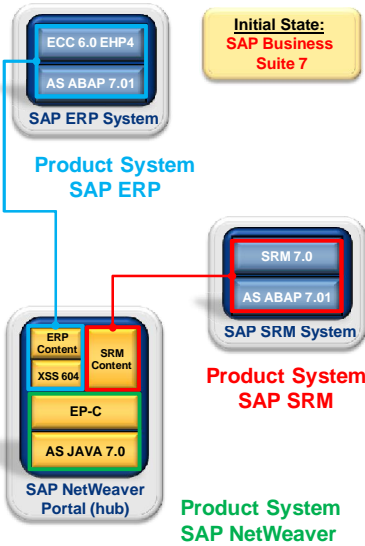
ECC 6.0 EHP4

AS ABAP 7.01

SAP ERP System

Initial State:
SAP Business Suite 7

Product System
SAP ERP

SRM 7.0

AS ABAP 7.01

SAP SRM System

ERP Content

XSS 604

SRM Content

EP-C

AS JAVA 7.0

SAP NetWeaver Portal (hub)

Product System
SAP SRM

Product System
SAP NetWeaver